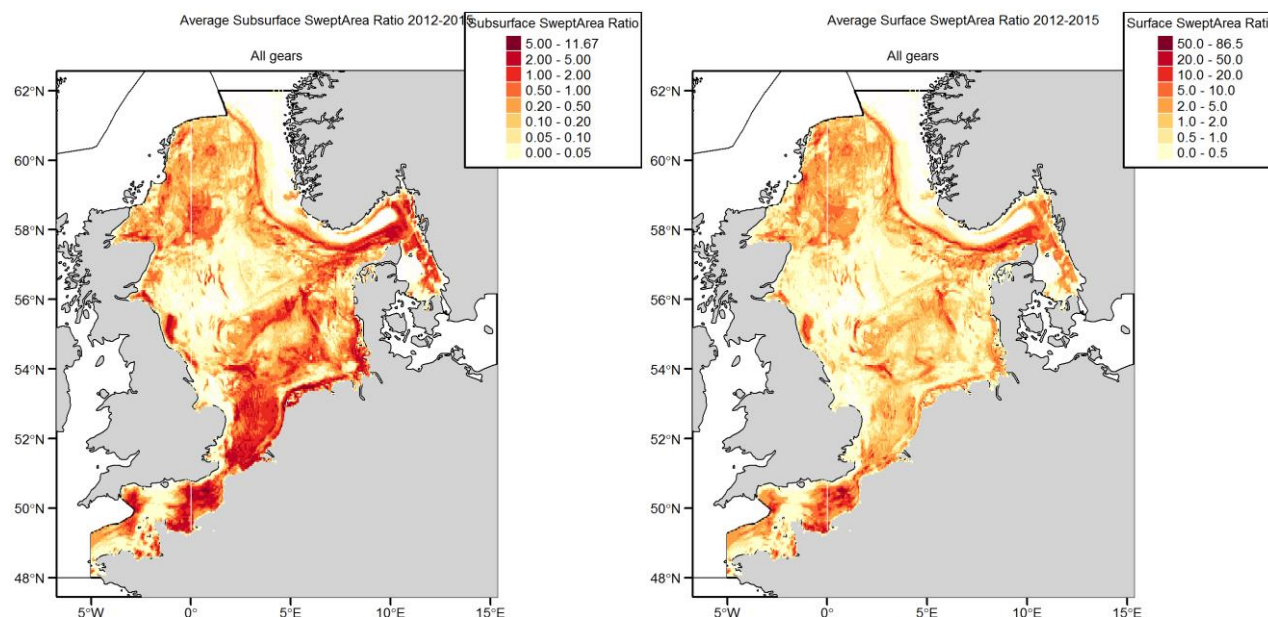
Average Subsurface SweptArea Ratio 2012-2015

All gears

Subsurface SweptArea Ratio
5.00 - 11.67
2.00 - 5.00
1.00 - 2.00
0.50 - 1.00
0.20 - 0.50
0.10 - 0.20
0.05 - 0.10
0.00 - 0.05

62°N
60°N
58°N
56°N
54°N
52°N
50°N
48°N

5°W
0°
5°E
10°E
15°E

Average Surface SweptArea Ratio 2012-2015

All gears

Surface SweptArea Ratio
50.0 - 86.5
20.0 - 50.0
10.0 - 20.0
5.0 - 10.0
2.0 - 5.0
1.0 - 2.0
0.5 - 1.0
0.0 - 0.5

62°N
60°N
58°N
56°N
54°N
52°N
50°N
48°N

5°W
0°
5°E
10°E
15°E